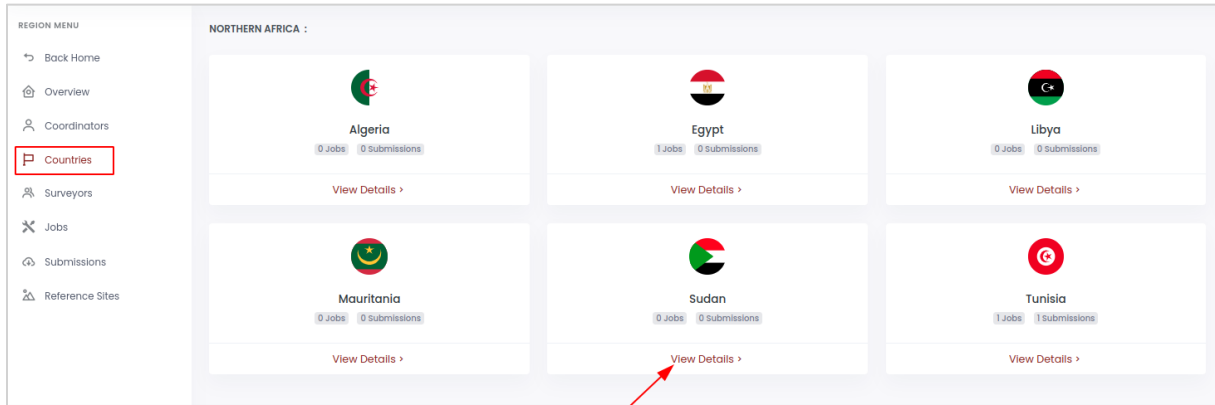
REGION MENU

Back Home

Overview

Coordinators

Countries

Surveyors

Jobs

Submissions

Reference Sites

NORTHERN AFRICA :

Algeria
0 Jobs 0 Submissions
View Details ›

Egypt
1 Jobs 0 Submissions
View Details ›

Libya
0 Jobs 0 Submissions
View Details ›

Mauritania
0 Jobs 0 Submissions
View Details ›

Sudan
0 Jobs 0 Submissions
View Details ›

Tunisia
1 Jobs 1 Submissions
View Details ›